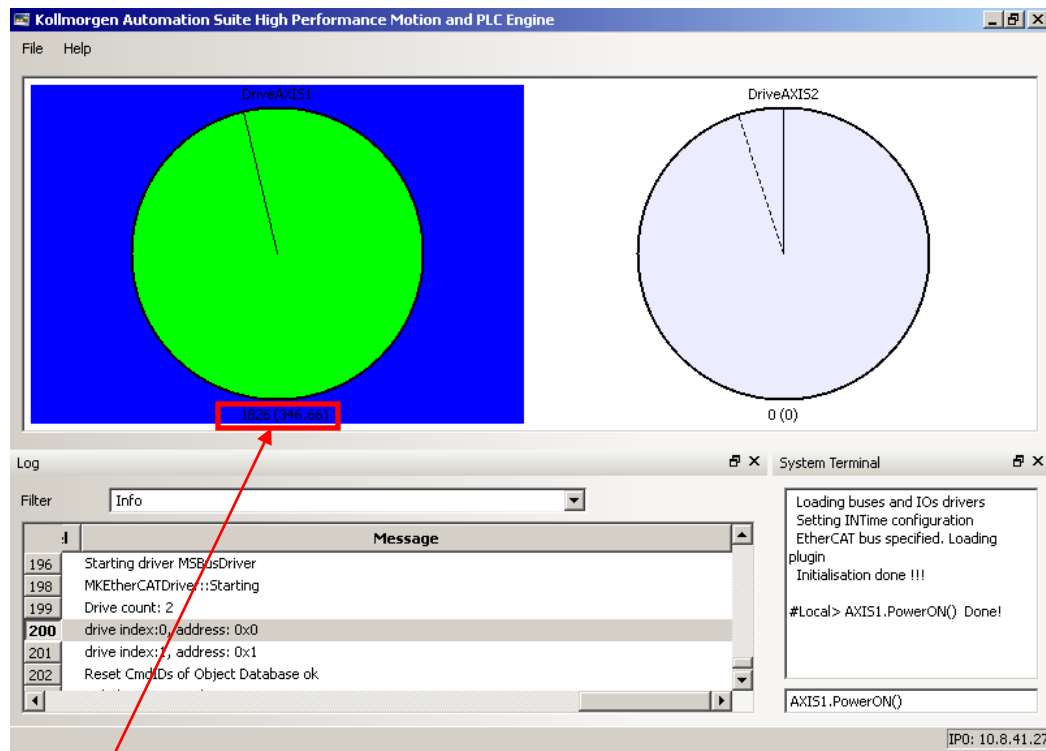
Kollmorgen Automation Suite High Performance Motion and PLC Engine

File Help

DriveAXIS1

1826 (346.66)

DriveAXIS2

0 (0)

Log

Filter Info

| I | Message |
|---|---|
| 196 | Starting driver MSBusDriver |
| 198 | MKEtherCATDriver::Starting |
| 199 | Drive count: 2 |
| 200 | drive index:0, address: 0x0 |
| 201 | drive index:1, address: 0x1 |
| 202 | Reset CmdIDs of Object Database ok |

System Terminal

Loading buses and IOs drivers
Setting INTime configuration
EtherCAT bus specified. Loading plugin
Initialisation done !!!

#Local> AXIS1.PowerON() Done!

AXIS1.PowerON()

IP0: 10.8.41.27